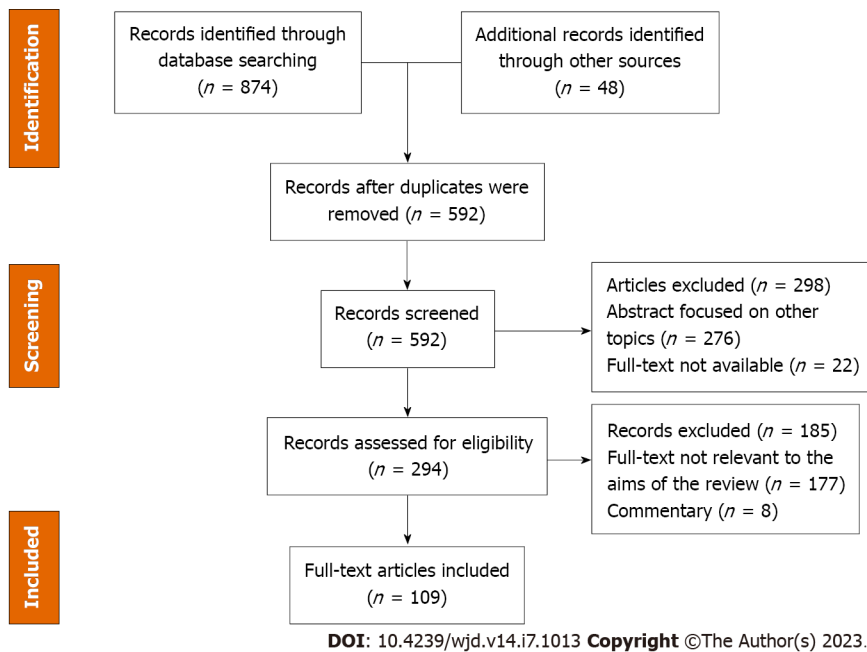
Identification

Records identified through database searching ($n$ = 874)

Additional records identified through other sources ($n$ = 48)

Records after duplicates were removed ($n$ = 592)

Screening

Records screened ($n$ = 592)

Articles excluded ($n$ = 298)
Abstract focused on other topics ($n$ = 276)
Full-text not available ($n$ = 22)

Records assessed for eligibility ($n$ = 294)

Records excluded ($n$ = 185)
Full-text not relevant to the aims of the review ($n$ = 177)
Commentary ($n$ = 8)

Included

Full-text articles included ($n$ = 109)

DOI: 10.4239/wjd.v14.i7.1013 Copyright ©The Author(s) 2023.